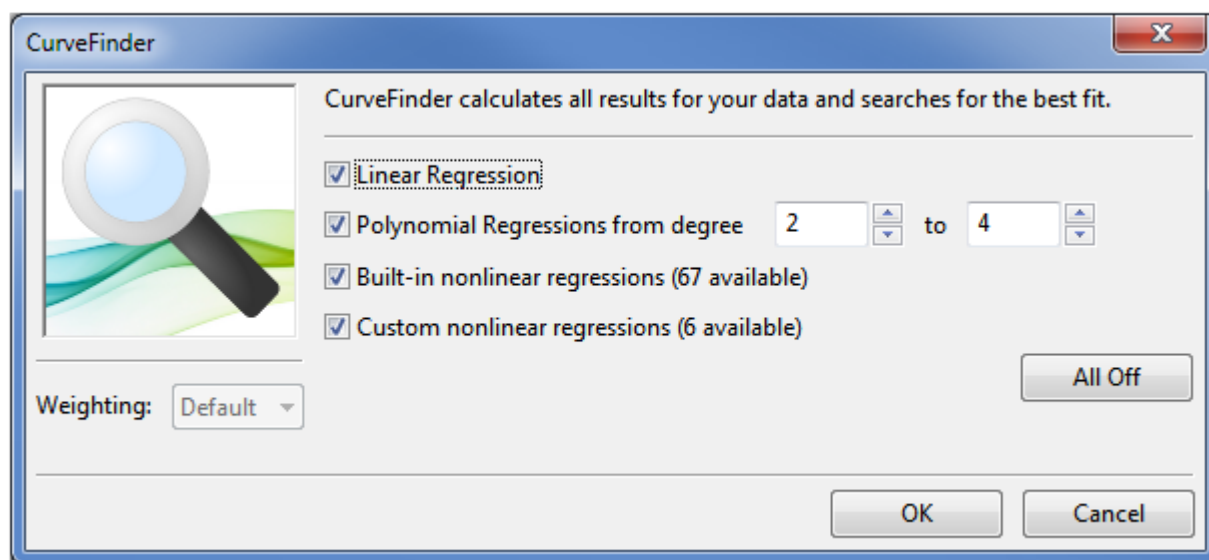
CurveFinder

CurveFinder calculates all results for your data and searches for the best fit.

Linear Regression

Polynomial Regressions from degree 2 to 4

Built-in nonlinear regressions (67 available)

Custom nonlinear regressions (6 available)

All Off

Weighting: Default

OK

Cancel